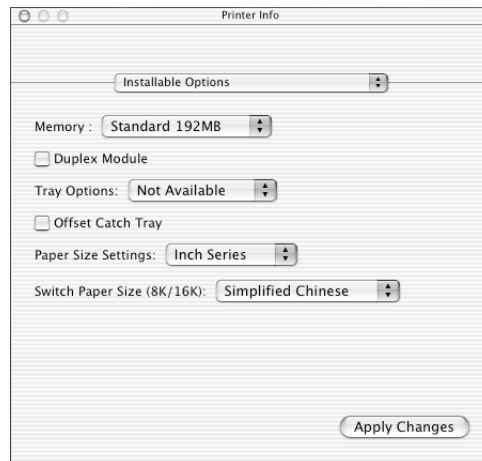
Printer Info

Installable Options

Memory : Standard 192MB

Duplex Module

Tray Options: Not Available

Offset Catch Tray

Paper Size Settings: Inch Series

Switch Paper Size (8K/16K): Simplified Chinese

Apply Changes